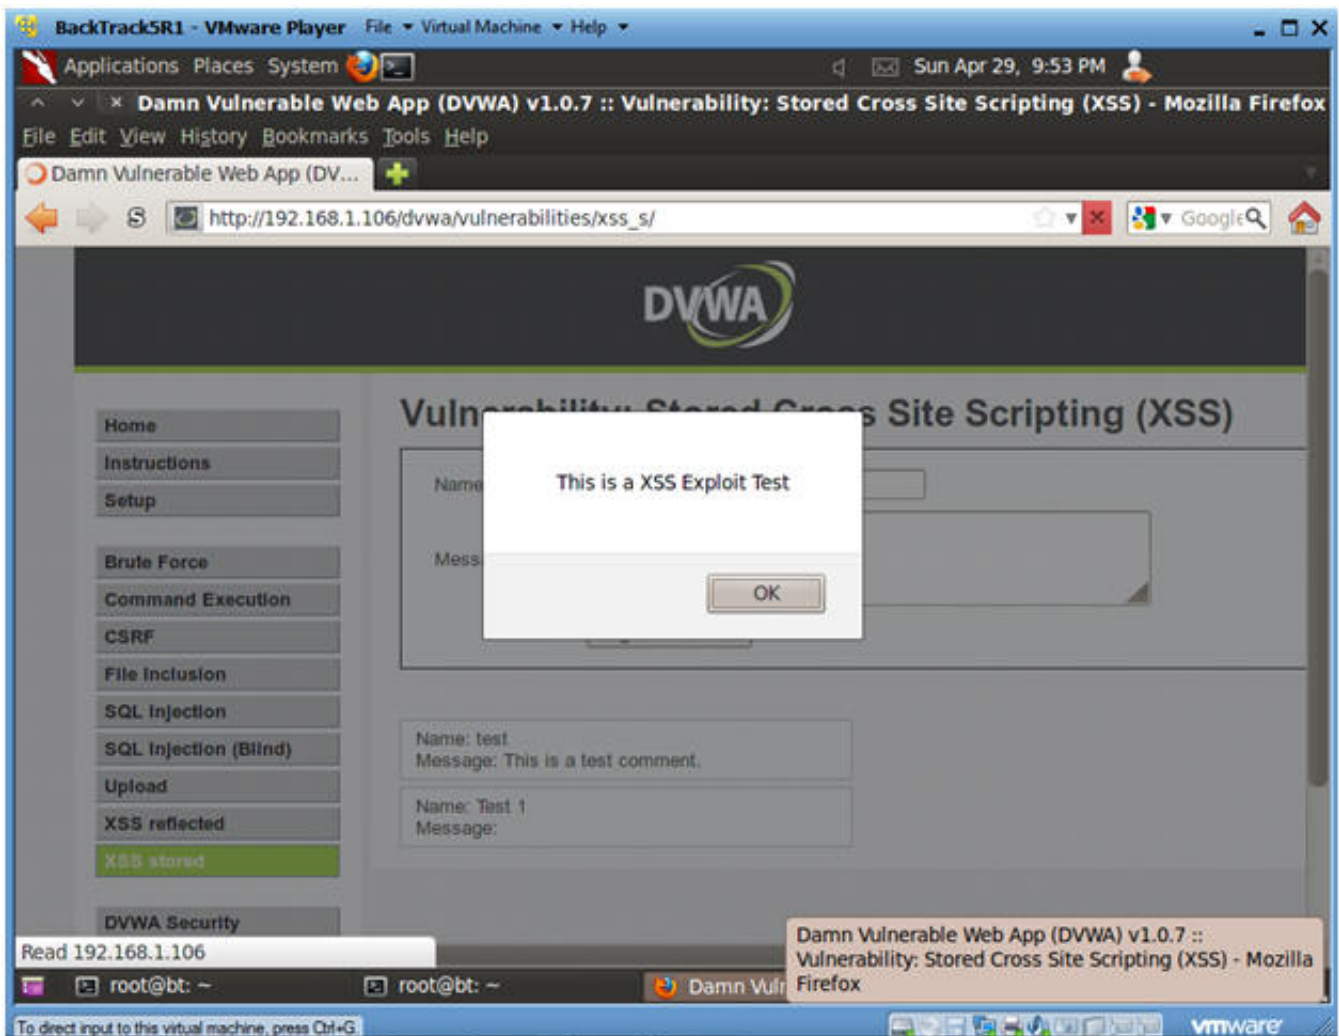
BackTrack5R1 - VMware Player File ▾ Virtual Machine ▾ Help ▾

Applications Places System

Sun Apr 29, 9:53 PM

Damn Vulnerable Web App (DVWA) v1.0.7 :: Vulnerability: Stored Cross Site Scripting (XSS) - Mozilla Firefox

File Edit View History Bookmarks Tools Help

Damn Vulnerable Web App (DV...

http://192.168.1.106/dvwa/vulnerabilities/xss_s/

Google

DVWA

Vuln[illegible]s Site Scripting (XSS)

Home
Instructions
Setup

Brute Force
Command Execution
CSRF
File Inclusion
SQL Injection
SQL Injection (Blind)
Upload
XSS reflected
XSS stored

DVWA Security

Name
Mess

This is a XSS Exploit Test

OK

Name: test
Message: This is a test comment.

Name: Test 1
Message:

Read 192.168.1.106

Damn Vulnerable Web App (DVWA) v1.0.7 :: Vulnerability: Stored Cross Site Scripting (XSS) - Mozilla Firefox

root@bt: ~

root@bt: ~

Damn Vul

To direct input to this virtual machine, press Ctrl+G.

vmware